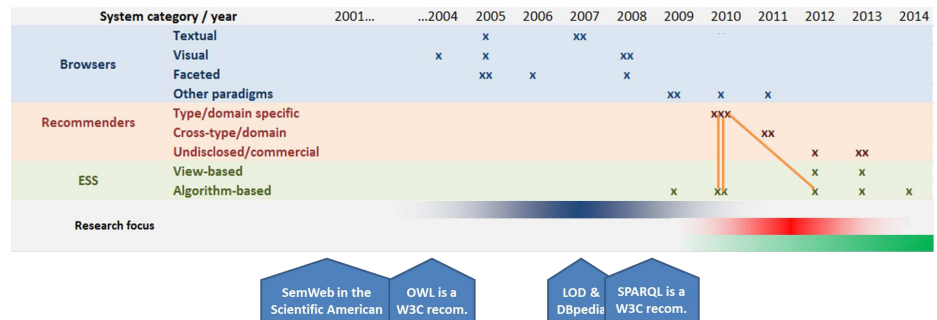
| System category / year | | 2001... | ...2004 | 2005 | 2006 | 2007 | 2008 | 2009 | 2010 | 2011 | 2012 | 2013 | 2014 |
|---|---|---|---|---|---|---|---|---|---|---|---|---|---|
| Browsers | Textual | | | x | | xx | | | | | | | |
| | Visual | | x | x | | | xx | | | | | | |
| | Faceted | | | xx | x | | x | | | | | | |
| | Other paradigms | | | | | | | xx | x | x | | | |
| Recommenders | Type/domain specific | | | | | | | | xxx | | | | |
| | Cross-type/domain | | | | | | | | | xx | | | |
| | Undisclosed/commercial | | | | | | | | | | x | xx | |
| ESS | View-based | | | | | | | | | | x | x | |
| | Algorithm-based | | | | | | | x | xx | | x | x | x |

Research focus

SemWeb in the Scientific American

OWL is a W3C recom.

LOD & DBpedia

SPARQL is a W3C recom.